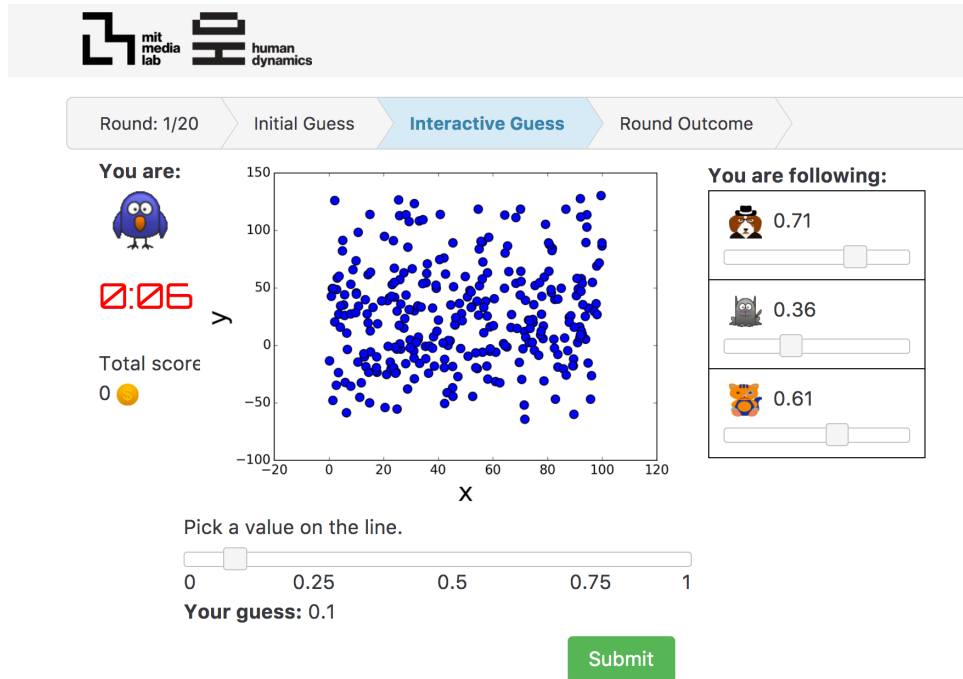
mit media lab

human dynamics

Round: 1/20

Initial Guess

Interactive Guess

Round Outcome

You are:

0:06

Total score

0

150

100

50

0

−50

−100

y

−20

0

20

40

60

80

100

120

x

You are following:

0.71

0.36

0.61

Pick a value on the line.

0

0.25

0.5

0.75

1

**Your guess:** 0.1

Submit